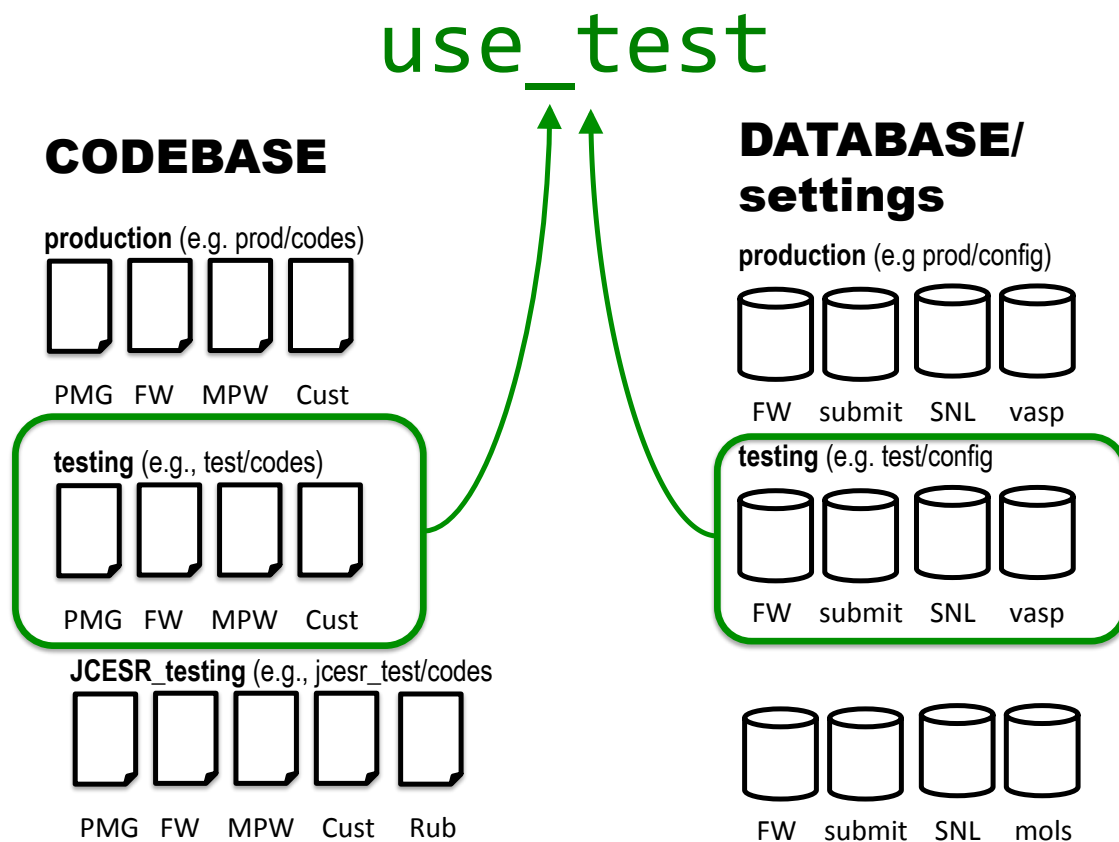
use_test

CODEBASE

production (e.g. prod/codes)

PMG FW MPW Cust

testing (e.g., test/codes)

PMG FW MPW Cust

JCESR_testing (e.g., jcesr_test/codes

PMG FW MPW Cust Rub

DATABASE/ settings

production (e.g prod/config)

FW submit SNL vasp

testing (e.g. test/config

FW submit SNL vasp

FW submit SNL mols